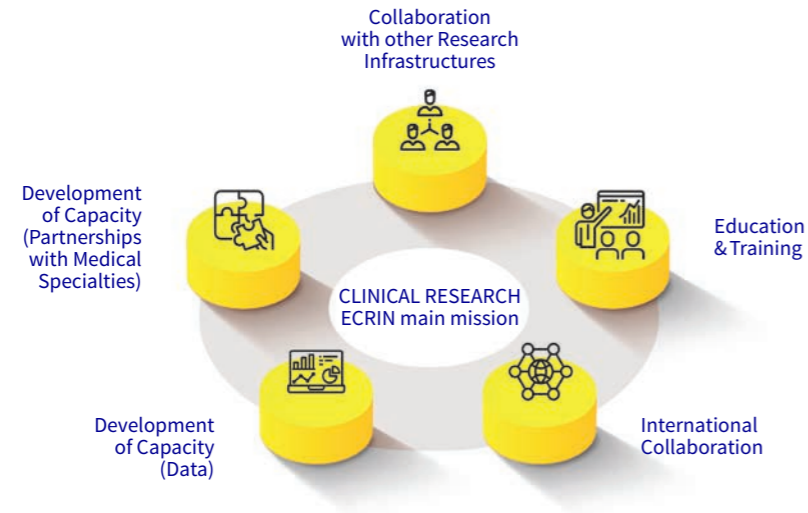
Collaboration with other Research Infrastructures

Education & Training

International Collaboration

Development of Capacity (Data)

Development of Capacity (Partnerships with Medical Specialties)

CLINICAL RESEARCH ECRIN main mission